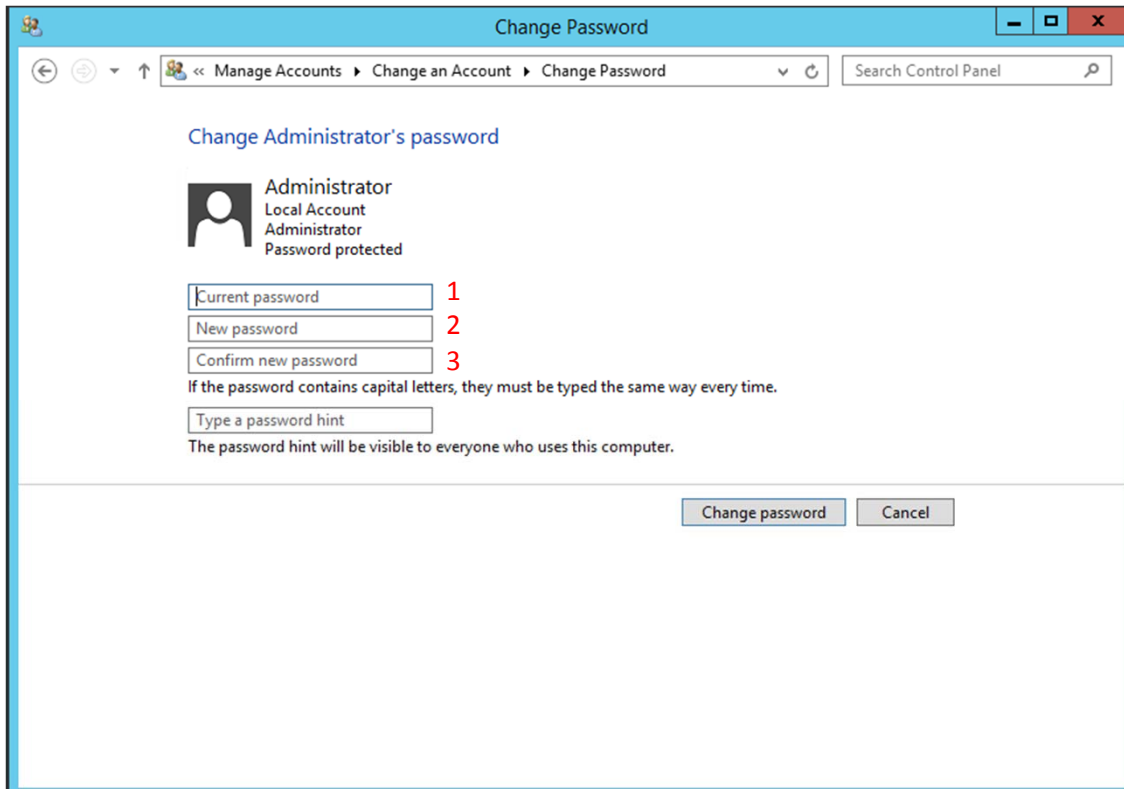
Change Password

« Manage Accounts ▸ Change an Account ▸ Change Password

Search Control Panel

Change Administrator's password

Administrator
Local Account
Administrator
Password protected

Current password 1

New password 2

Confirm new password 3

If the password contains capital letters, they must be typed the same way every time.

Type a password hint

The password hint will be visible to everyone who uses this computer.

Change password Cancel